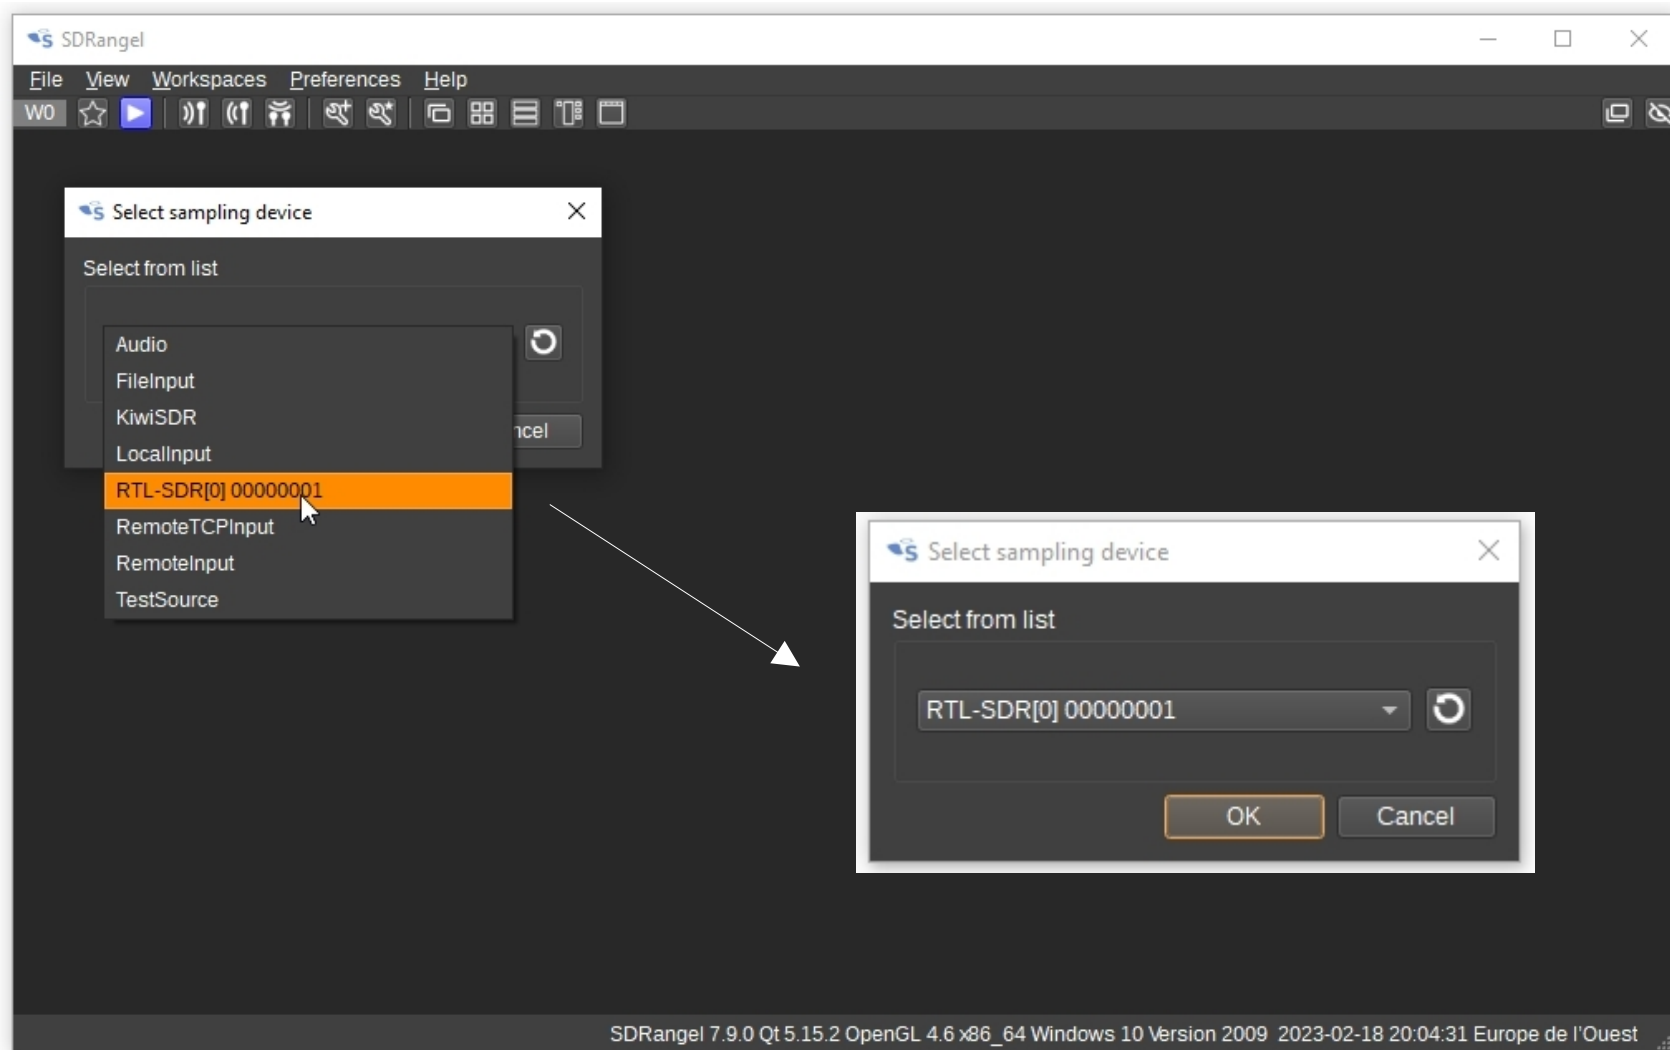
SDRangel

File View Workspaces Preferences Help

W0

Select sampling device

Select from list

Audio
FileInput
KiwiSDR
LocalInput
RTL-SDR[0] 00000001
RemoteTCPInput
RemoteInput
TestSource

ncel

Select sampling device

Select from list

RTL-SDR[0] 00000001

OK Cancel

SDRangel 7.9.0 Qt 5.15.2 OpenGL 4.6 x86_64 Windows 10 Version 2009 2023-02-18 20:04:31 Europe de l'Ouest